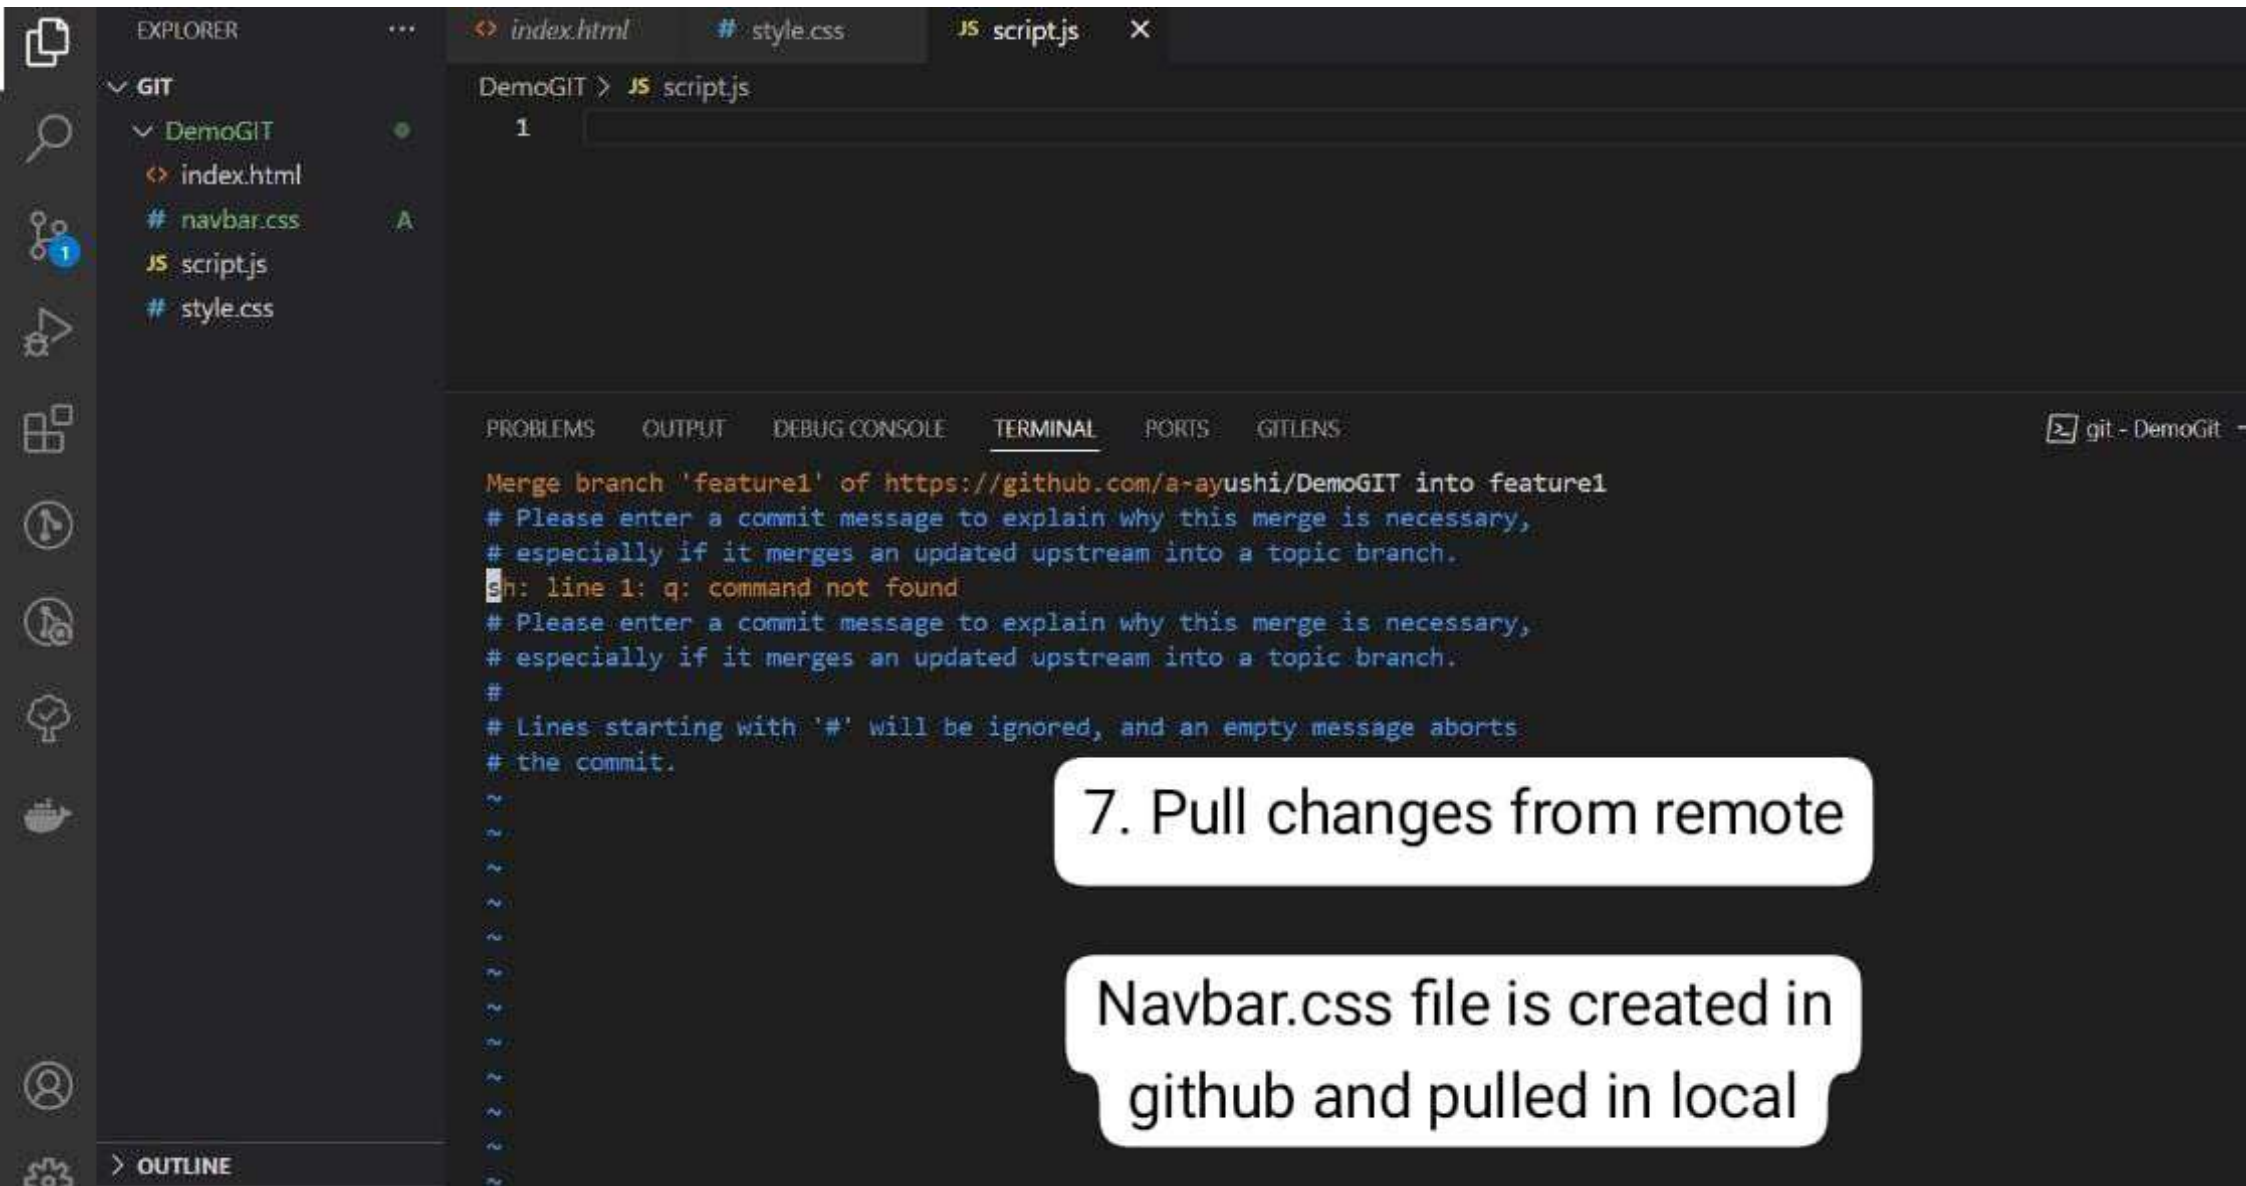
EXPLORER ···

<> index.html # style.css JS script.js ×

DemoGIT > JS script.js

1

GIT

DemoGIT

<> index.html

# navbar.css A

JS script.js

# style.css

PROBLEMS OUTPUT DEBUG CONSOLE TERMINAL PORTS GITLENS

git - DemoGit

Merge branch 'feature1' of https://github.com/a-ayushi/DemoGIT into feature1
# Please enter a commit message to explain why this merge is necessary,
# especially if it merges an updated upstream into a topic branch.
sh: line 1: q: command not found
# Please enter a commit message to explain why this merge is necessary,
# especially if it merges an updated upstream into a topic branch.
#
# Lines starting with '#' will be ignored, and an empty message aborts
# the commit.
~
~
~
~
~
~
~
~
~
~
~
~

7. Pull changes from remote

Navbar.css file is created in github and pulled in local

OUTLINE